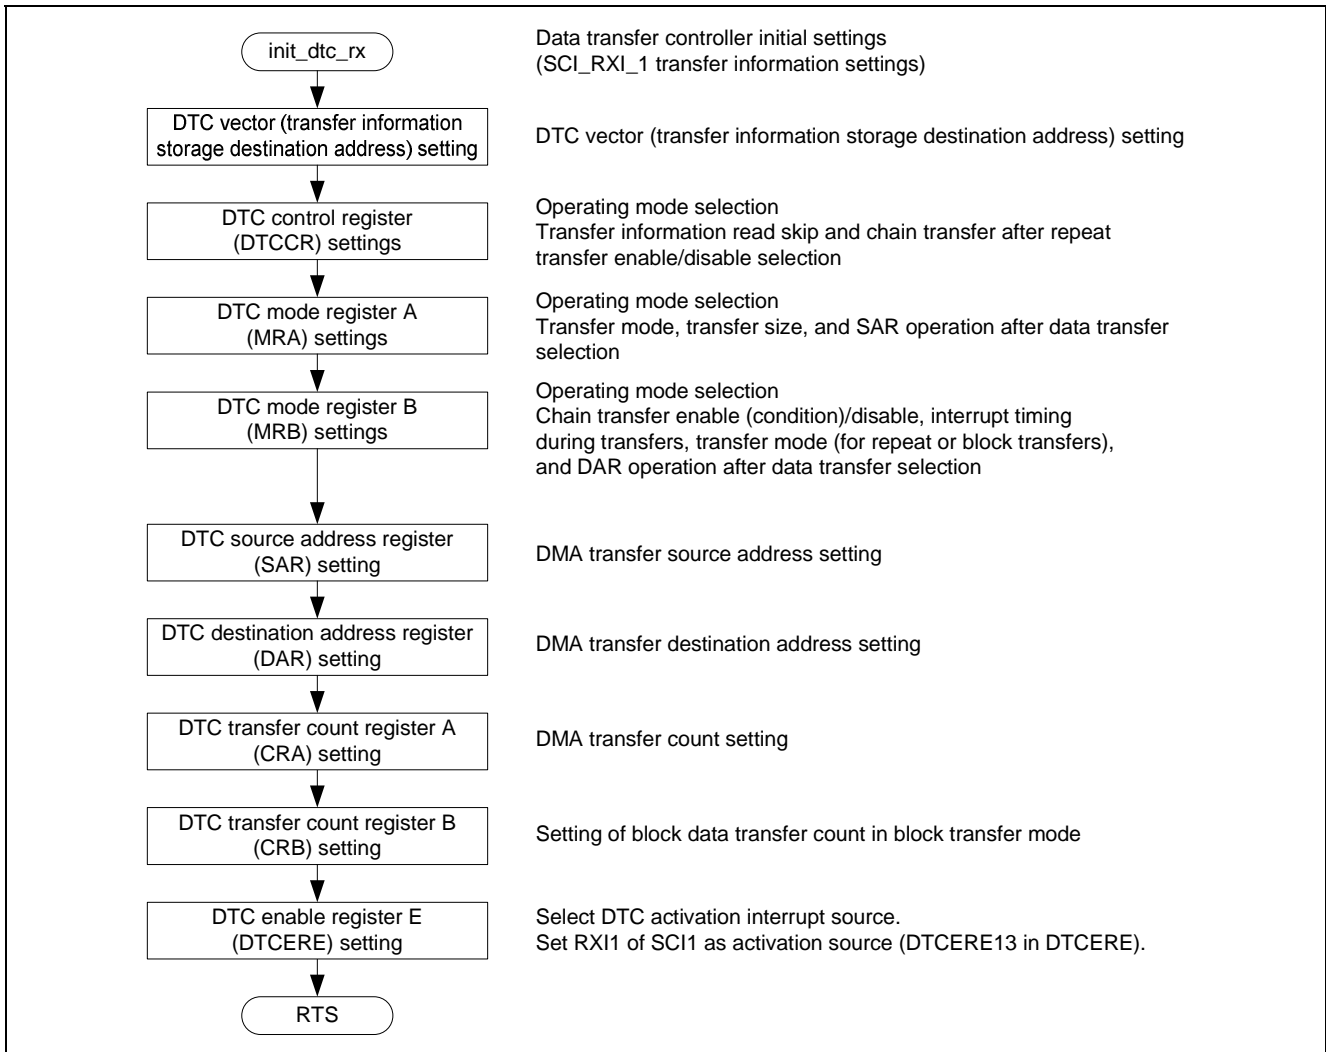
init_dtc_rx

Data transfer controller initial settings
(SCI_RXI_1 transfer information settings)

DTC vector (transfer information storage destination address) setting

DTC vector (transfer information storage destination address) setting

DTC control register (DTCCR) settings

Operating mode selection
Transfer information read skip and chain transfer after repeat transfer enable/disable selection

DTC mode register A (MRA) settings

Operating mode selection
Transfer mode, transfer size, and SAR operation after data transfer selection

DTC mode register B (MRB) settings

Operating mode selection
Chain transfer enable (condition)/disable, interrupt timing during transfers, transfer mode (for repeat or block transfers), and DAR operation after data transfer selection

DTC source address register (SAR) setting

DMA transfer source address setting

DTC destination address register (DAR) setting

DMA transfer destination address setting

DTC transfer count register A (CRA) setting

DMA transfer count setting

DTC transfer count register B (CRB) setting

Setting of block data transfer count in block transfer mode

DTC enable register E (DTCERE) setting

Select DTC activation interrupt source.
Set RXI1 of SCI1 as activation source (DTCERE13 in DTCERE).

RTS